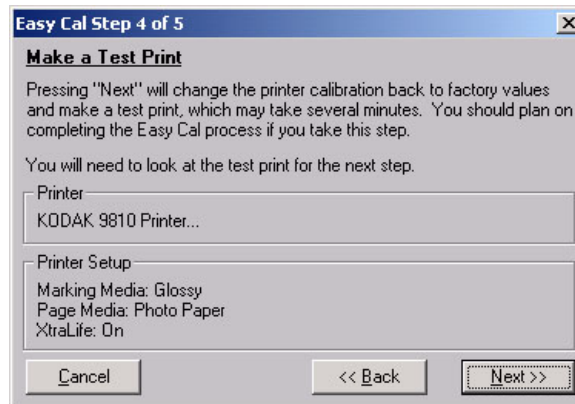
Easy Cal Step 4 of 5

Make a Test Print

Pressing "Next" will change the printer calibration back to factory values and make a test print, which may take several minutes. You should plan on completing the Easy Cal process if you take this step.

You will need to look at the test print for the next step.

Printer

KODAK 9810 Printer...

Printer Setup

Marking Media: Glossy
Page Media: Photo Paper
XtraLife: On

Cancel

<< Back

Next >>